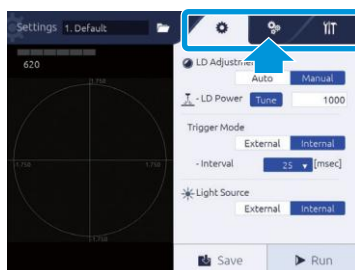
Settings 1. Default

620

1.750

1.750

1.750

1.750

LD Adjustment

Auto Manual

- LD Power Tune 1000

Trigger Mode

External Internal

- Interval 25 [msec]

Light Source

External Internal

Save

Run